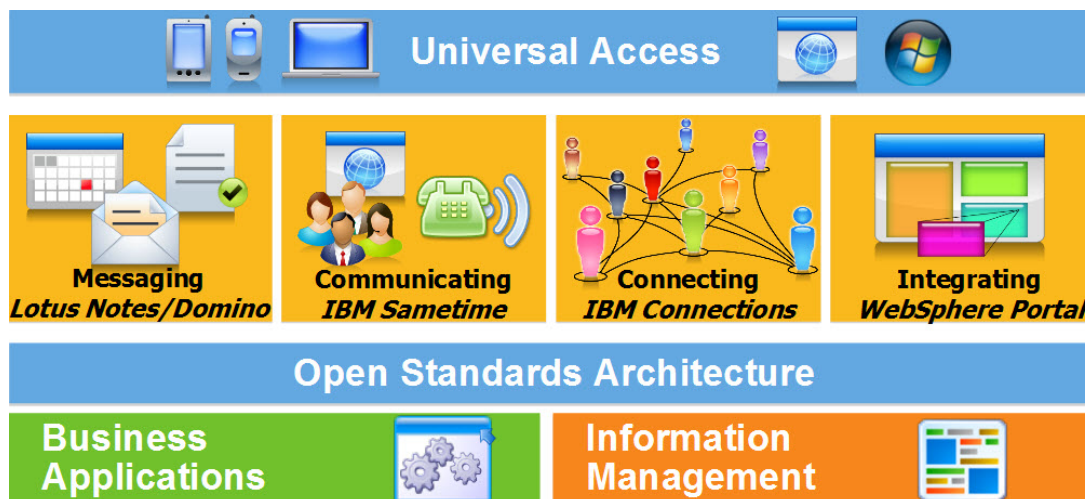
Universal Access

Messaging
Lotus Notes/Domino

Communicating
IBM Sametime

Connecting
IBM Connections

Integrating
WebSphere Portal

Open Standards Architecture

Business Applications

Information Management